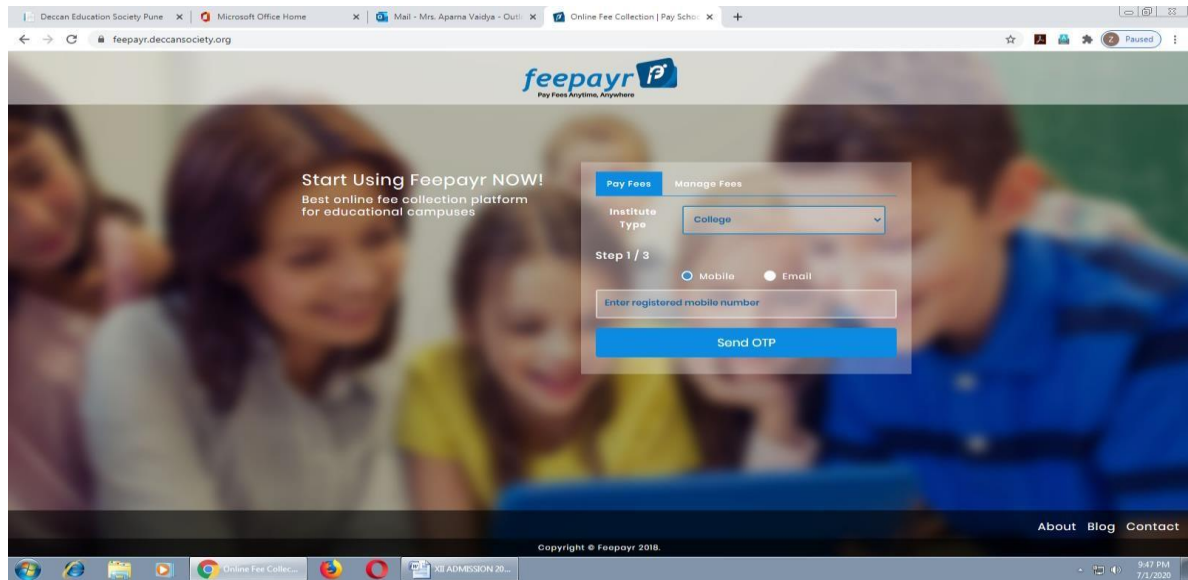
Deccan Education Society Pune × Microsoft Office Home × Mail - Mrs. Aparna Vaidya - Outl × Online Fee Collection | Pay Schoo ×

feepayr.deccansociety.org

Paused

feepayr
Pay Fees Anytime, Anywhere

Start Using Feepayr NOW!
Best online fee collection platform for educational campuses

Pay Fees Manage Fees

Institute Type College

Step 1 / 3

Mobile Email

Enter registered mobile number

Send OTP

About Blog Contact

Copyright © Feepayr 2018.

Online Fee Collec...

XII ADMISSION 20...

9:47 PM
7/1/2020